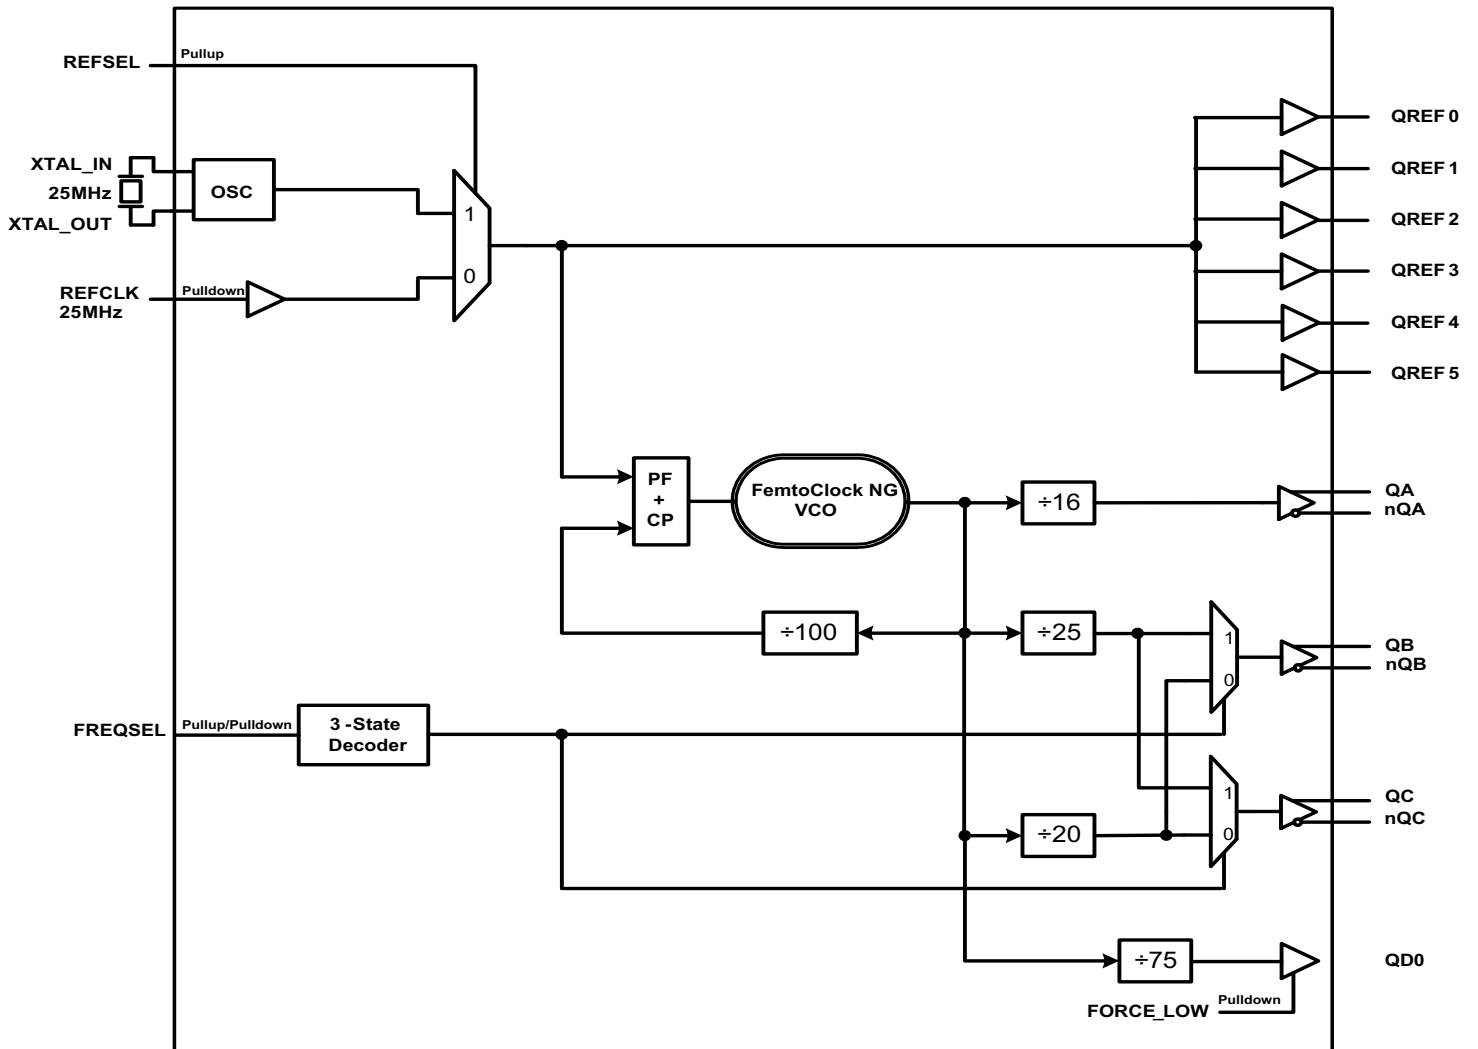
REFSEL
Pullup
XTAL_IN
25MHz
XTAL_OUT
OSC
1
0
REFCLK
25MHz
Pulldown
QREF 0
QREF 1
QREF 2
QREF 3
QREF 4
QREF 5
PF
+
CP
FemtoClock NG
VCO
÷16
QA
nQA
÷100
÷25
1
0
QB
nQB
FREQSEL
Pullup/Pulldown
3 -State
Decoder
1
0
QC
nQC
÷20
÷75
QD0
FORCE_LOW
Pulldown